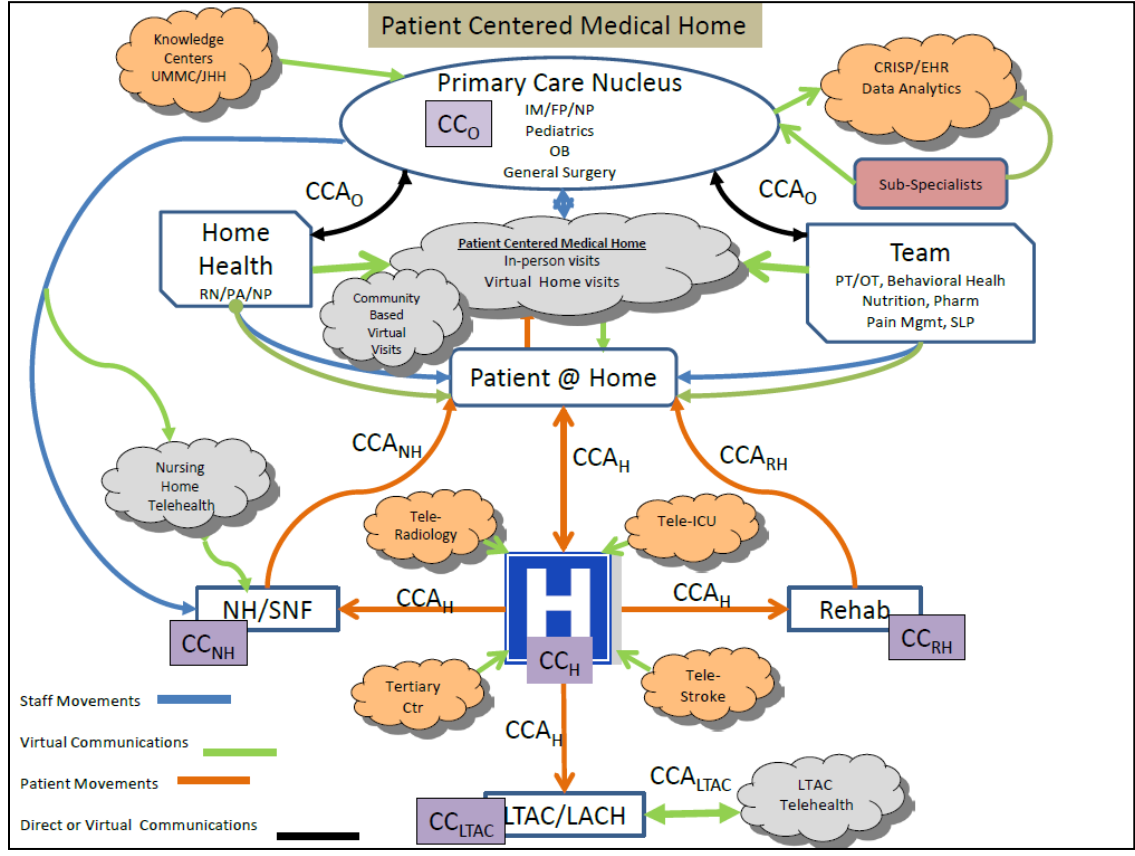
Patient Centered Medical Home

Knowledge Centers UMMC/JHH

Primary Care Nucleus

$CC_O$

IM/FP/NP
Pediatrics
OB
General Surgery

CRISP/EHR Data Analytics

Sub-Specialists

$CCA_O$

$CCA_O$

Home Health
RN/PA/NP

Patient Centered Medical Home
In-person visits
Virtual Home visits

Team
PT/OT, Behavioral Healh
Nutrition, Pharm
Pain Mgmt, SLP

Community Based Virtual Visits

Patient @ Home

$CCA_{NH}$

$CCA_H$

$CCA_{RH}$

Nursing Home Telehealth

Tele-Radiology

Tele-ICU

NH/SNF

$CC_{NH}$

$CCA_H$

H

$CCA_H$

Rehab

$CC_{RH}$

$CC_H$

Tertiary Ctr

Tele-Stroke

$CCA_H$

Staff Movements

Virtual Communications

Patient Movements

Direct or Virtual Communications

$CC_{LTAC}$

LTAC/LACH

$CCA_{LTAC}$

LTAC Telehealth